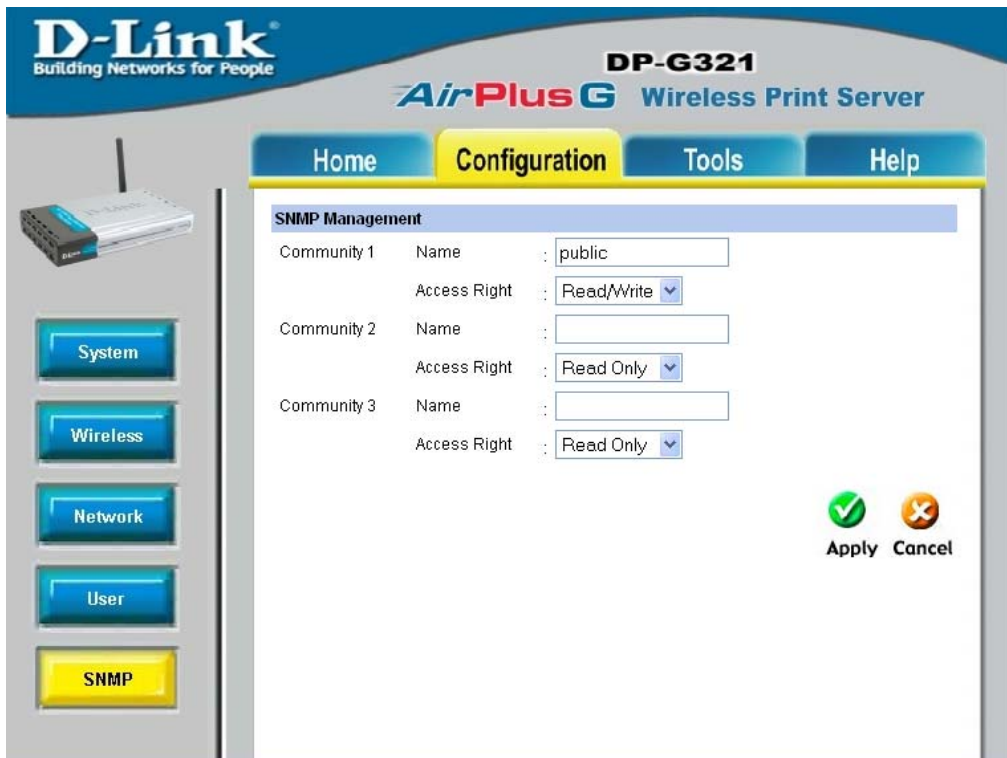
D-Link®
Building Networks for People

DP-G321
AirPlus G Wireless Print Server

Home
Configuration
Tools
Help

D-Link

System
Wireless
Network
User
SNMP

SNMP Management

Community 1 Name : public
Access Right : Read/Write
Community 2 Name :
Access Right : Read Only
Community 3 Name :
Access Right : Read Only

Apply Cancel